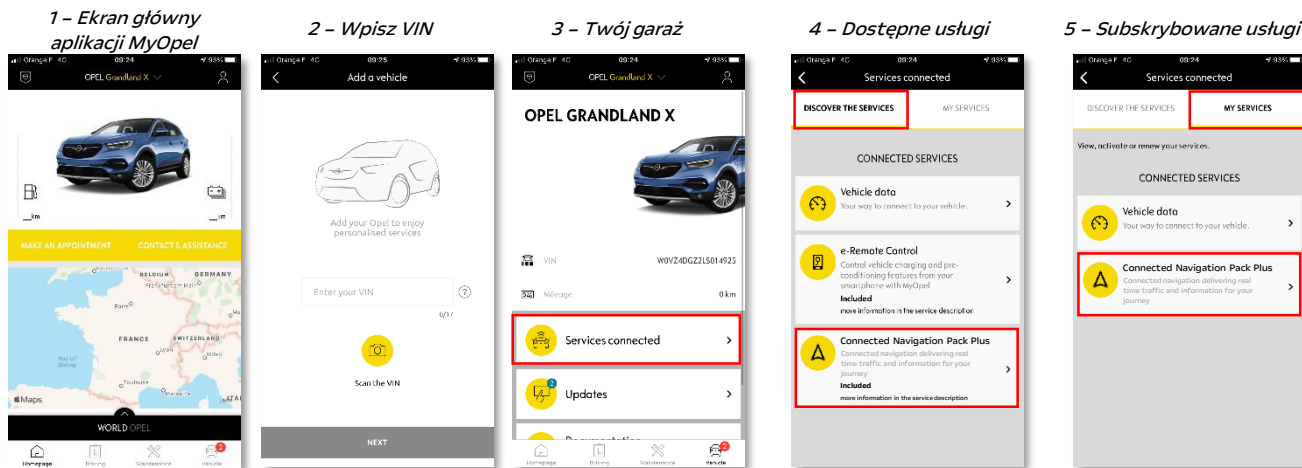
1 – Ekran główny aplikacji MyOpel

Orange F 4G 09:24 93%

OPEL Grandland X

__km

__km

MAKE AN APPOINTMENT

CONTACT & ASSISTANCE

BELGIUM GERMANY Frankfurt am Main Paris FRANCE SWITZERLAND Bay of Biscay

Maps

WORLD OPEL

Homepage Driving Maintenance Vehicle

2 – Wpisz VIN

Orange F 4G 09:25 93%

Add a vehicle

Add your Opel to enjoy personalised services

Enter your VIN

0/17

Scan the VIN

NEXT

3 – Twój garaż

Orange F 4G 09:24 93%

OPEL Grandland X

OPEL GRANDLAND X

VIN W0VZ4DGZ2LS014925

Mileage 0 km

Services connected

Updates

Documentation

Homepage Driving Maintenance Vehicle

4 – Dostępne usługi

Orange F 4G 09:24 93%

Services connected

DISCOVER THE SERVICES

MY SERVICES

CONNECTED SERVICES

Vehicle data
Your way to connect to your vehicle.

e-Remote Control
Control vehicle charging and pre-conditioning features from your smartphone with MyOpel
Included
more information in the service description

Connected Navigation Pack Plus
Connected navigation delivering real time traffic and information for your journey
Included
more information in the service description

5 – Subskrybowane usługi

Orange F 4G 09:24 93%

Services connected

DISCOVER THE SERVICES

MY SERVICES

View, activate or renew your services.

CONNECTED SERVICES

Vehicle data
Your way to connect to your vehicle.

Connected Navigation Pack Plus
Connected navigation delivering real time traffic and information for your journey